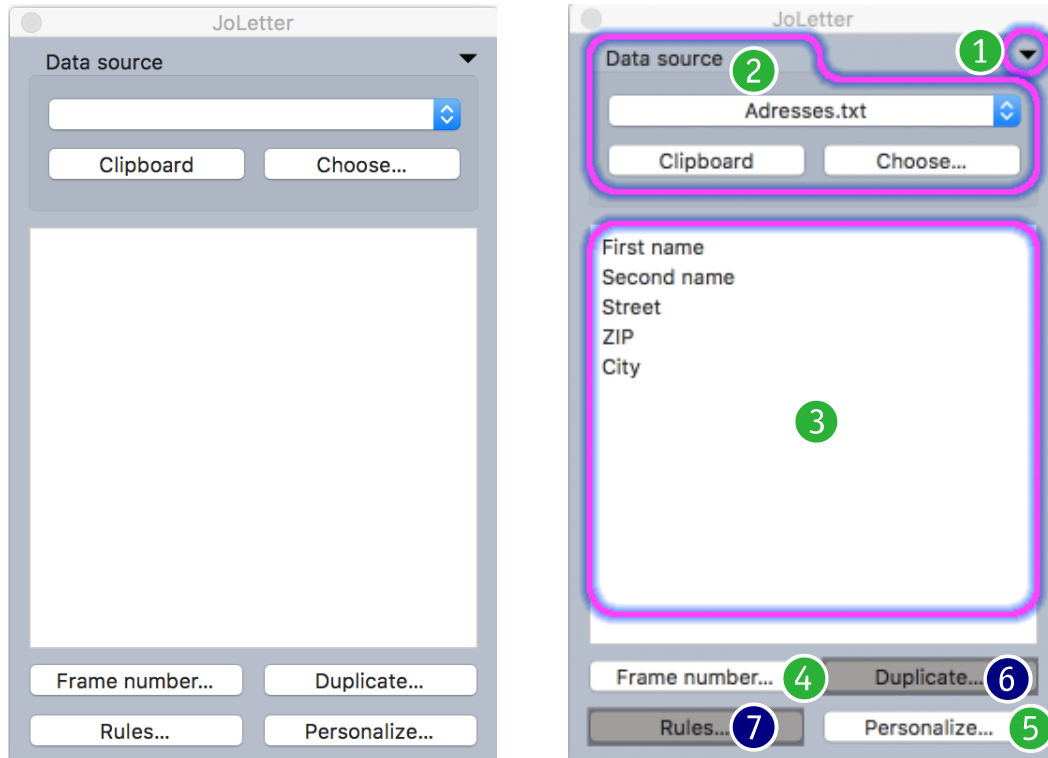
JoLetter

Data source

Clipboard Choose...

Frame number... Duplicate...

Rules... Personalize...

JoLetter

1

Data source 2

Adresses.txt

Clipboard Choose...

First name
Second name
Street
ZIP
City

3

Frame number... 4 Duplicate... 6

Rules... 7 Personalize... 5